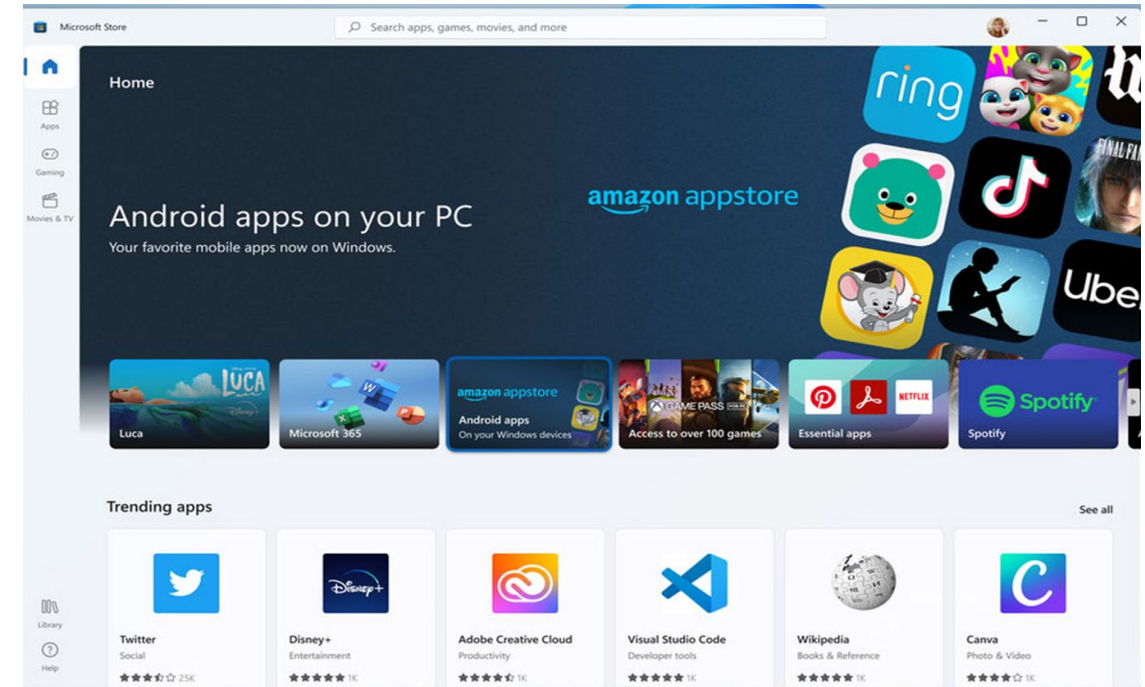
Microsoft Store

Search apps, games, movies, and more

Apps

Gaming

Movies & TV

Library

Help

Home

amazon appstore

Android apps on your PC

Your favorite mobile apps now on Windows.

ring

Uber

LUCA

Luca

Microsoft 365

amazon appstore

Android apps

On your Windows devices

GAME PASS

Access to over 100 games

NETFLIX

Essential apps

Spotify

Spotify

Trending apps

See all

Twitter

Social

25K

Disney+

Disney+

Entertainment

1K

Adobe Creative Cloud

Productivity

1K

Visual Studio Code

Developer tools

1K

Wikipedia

Books & Reference

1K

Canva

Photo & Video

1K